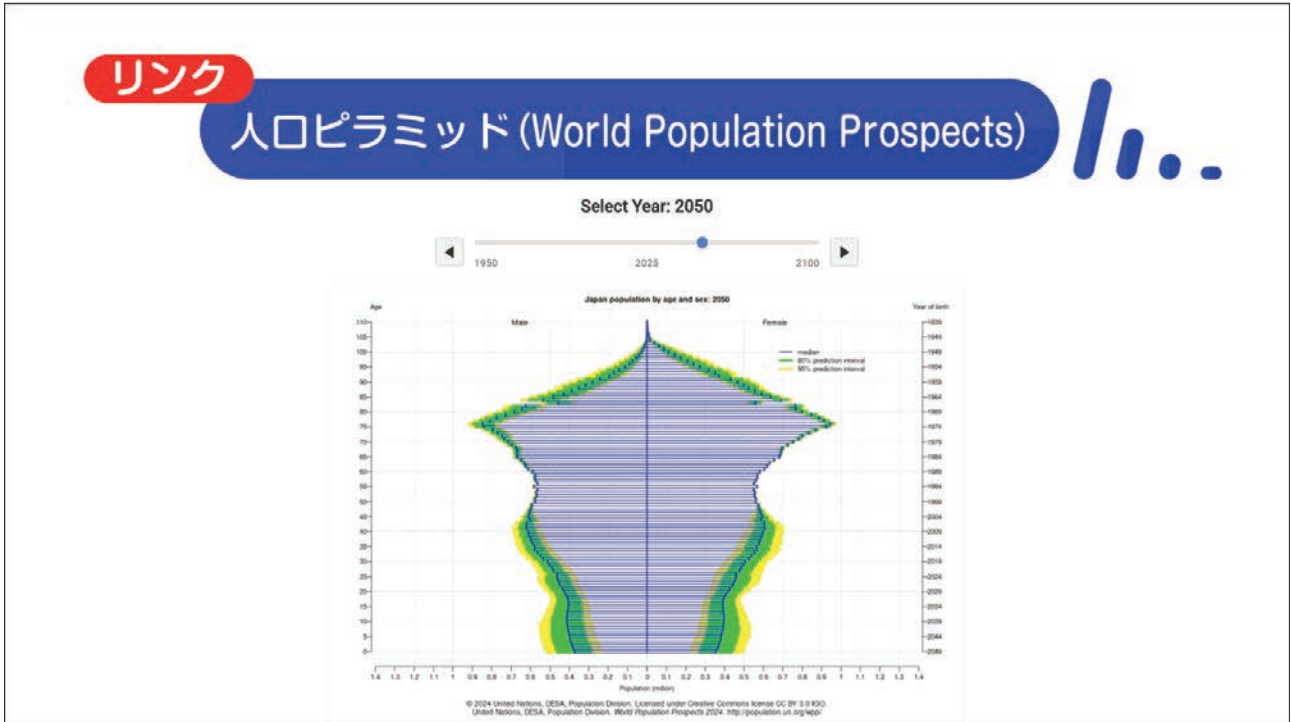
リンク

人口ピラミッド(World Population Prospects)

Select Year: 2050

1950 2025 2100

Japan population by age and sex: 2050

Age

Year of birth

Male

Female

median
80% prediction interval
95% prediction interval

110
105
100
95
90
85
80
75
70
65
60
55
50
45
40
35
30
25
20
15
10
5
0

1939
1944
1949
1954
1959
1964
1969
1974
1979
1984
1989
1994
1999
2004
2009
2014
2019
2024
2029
2034
2039
2044
2049

1.4 1.3 1.2 1.1 1 0.9 0.8 0.7 0.6 0.5 0.4 0.3 0.2 0.1 0 0.1 0.2 0.3 0.4 0.5 0.6 0.7 0.8 0.9 1 1.1 1.2 1.3 1.4

Population (million)

© 2024 United Nations, DESA, Population Division. Licensed under Creative Commons license CC BY 3.0 IGO.
United Nations, DESA, Population Division. World Population Prospects 2024. http://population.un.org/wpp/